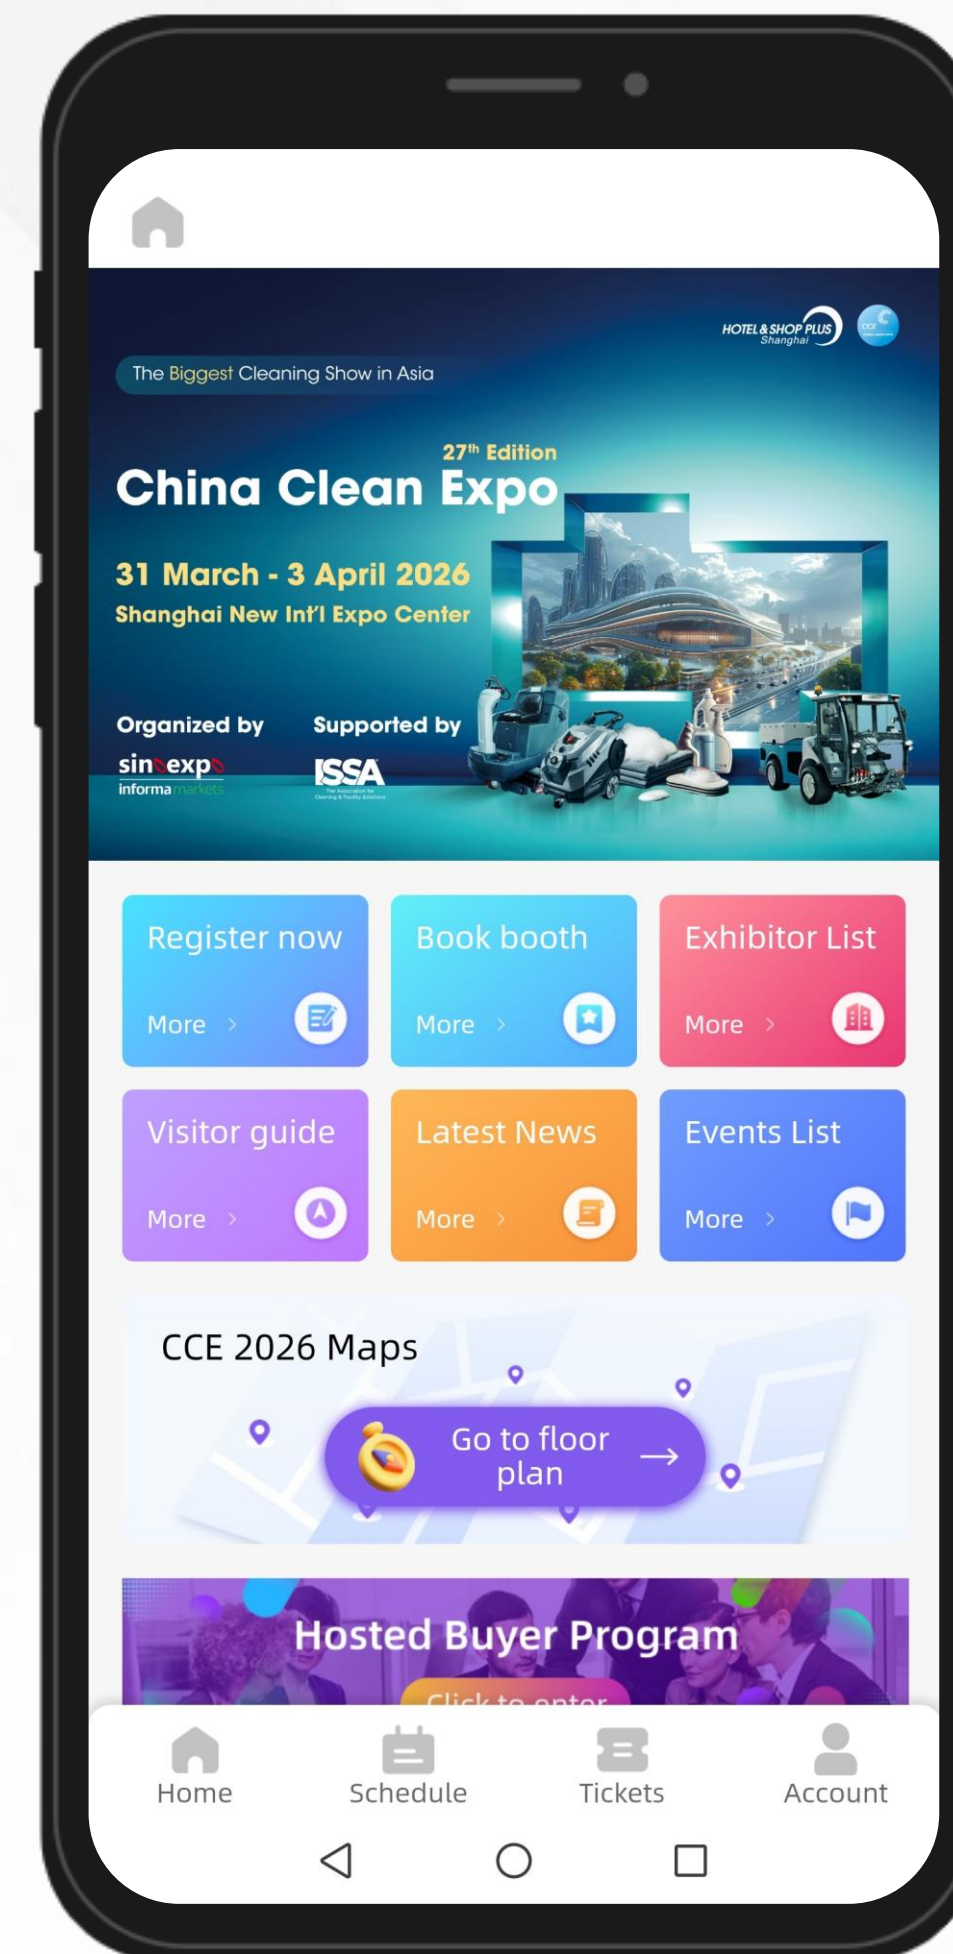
HOTEL & SHOP PLUS Shanghai

The Biggest Cleaning Show in Asia

27$^{th}$ Edition
China Clean Expo

31 March - 3 April 2026
Shanghai New Int'l Expo Center

Organized by
sinoexpo informa markets

Supported by
ISSA

Register now
More >

Book booth
More >

Exhibitor List
More >

Visitor guide
More >

Latest News
More >

Events List
More >

CCE 2026 Maps

Go to floor plan →

Hosted Buyer Program
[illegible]

Home
Schedule
Tickets
Account